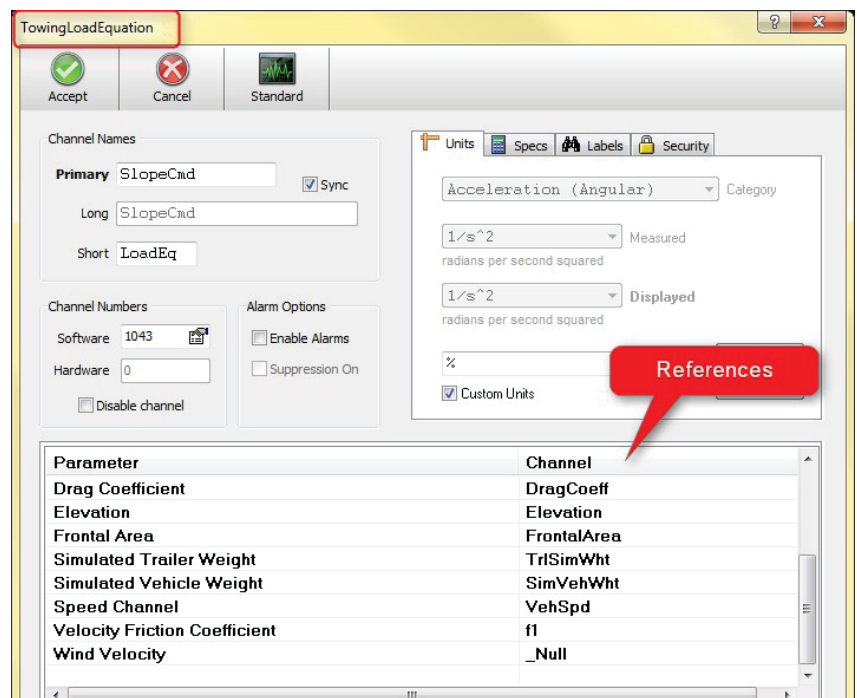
TowingLoadEquation

?
X

Accept
Cancel
Standard

Channel Names
Primary SlopeCmd
Sync
Long SlopeCmd
Short LoadEq

Channel Numbers
Software 1043
Hardware 0
Disable channel

Alarm Options
Enable Alarms
Suppression On

Units
Specs
Labels
Security

Acceleration (Angular)
Category
1/s^2
Measured
radians per second squared
1/s^2
Displayed
radians per second squared
%
Custom Units

References

| Parameter | Channel |
|---|---|
| Drag Coefficient | DragCoeff |
| Elevation | Elevation |
| Frontal Area | FrontalArea |
| Simulated Trailer Weight | TrlSimWht |
| Simulated Vehicle Weight | SimVehWht |
| Speed Channel | VehSpd |
| Velocity Friction Coefficient | f1 |
| Wind Velocity | _Null |